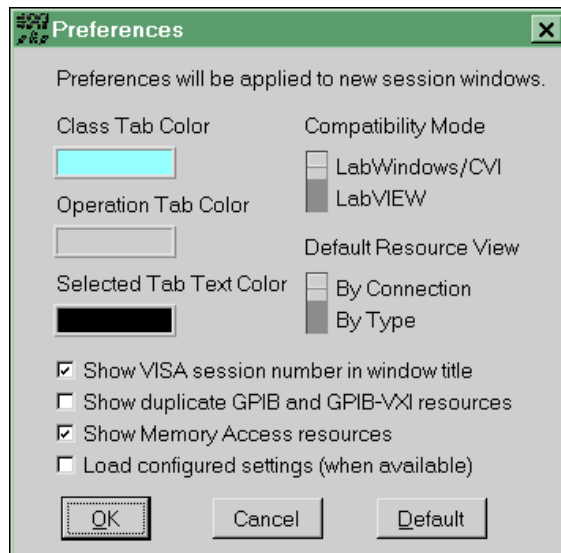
Preferences

Preferences will be applied to new session windows.

Class Tab Color

Operation Tab Color

Selected Tab Text Color

Compatibility Mode

LabWindows/CVI

LabVIEW

Default Resource View

By Connection

By Type

☑ Show VISA session number in window title
☐ Show duplicate GPIB and GPIB-VXI resources
☑ Show Memory Access resources
☐ Load configured settings (when available)

OK Cancel Default